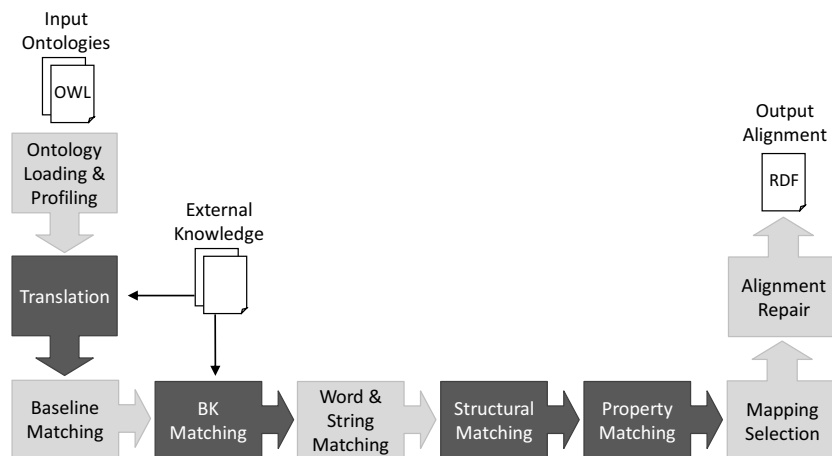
Input Ontologies

OWL

Ontology Loading & Profiling

External Knowledge

Translation

Baseline Matching

BK Matching

Word & String Matching

Structural Matching

Property Matching

Mapping Selection

Alignment Repair

Output Alignment

RDF